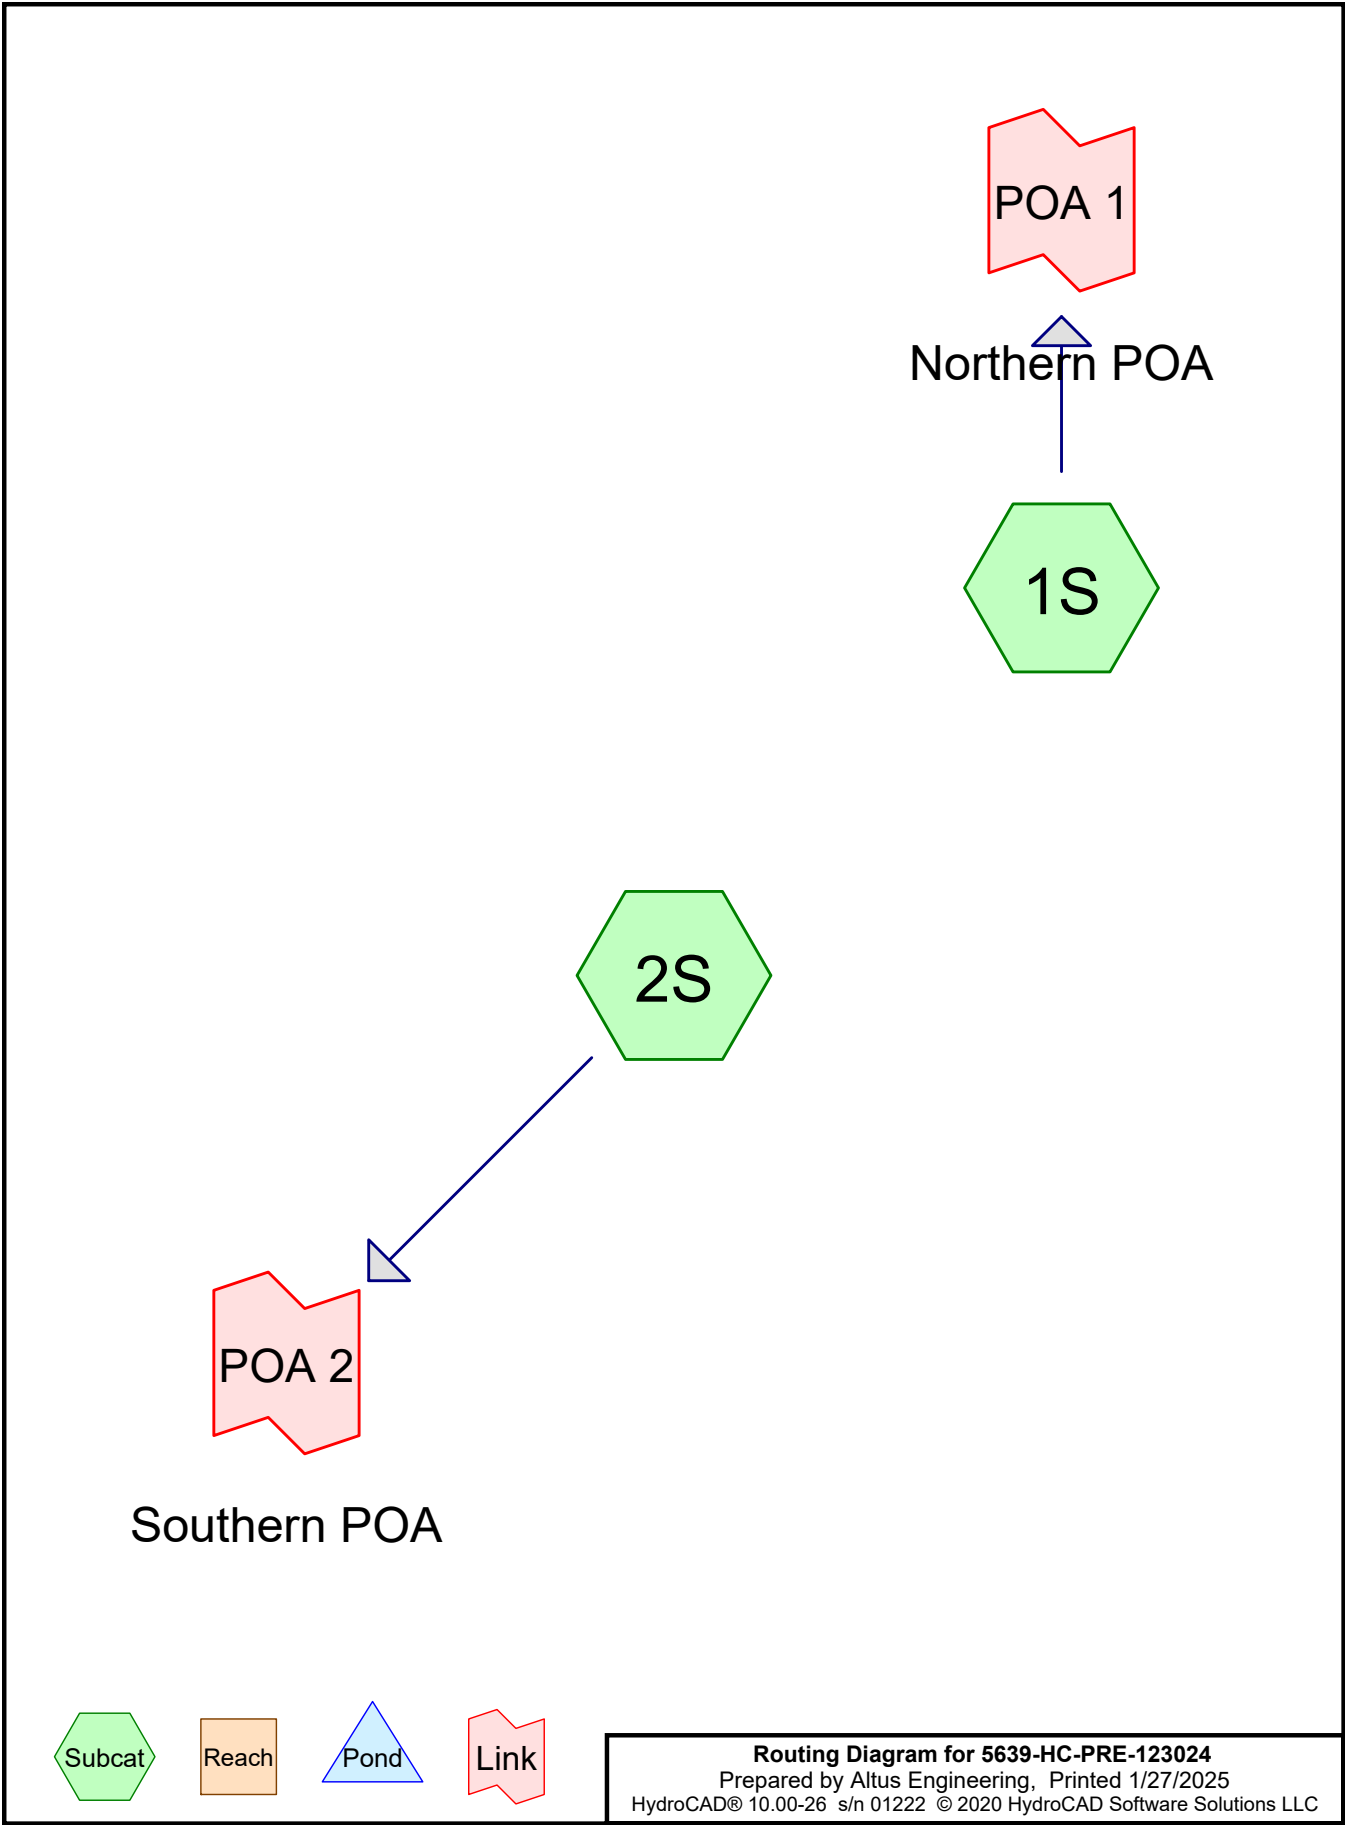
POA 1

Northern POA

1S

2S

POA 2

Southern POA

Subcat

Reach

Pond

Link

**Routing Diagram for 5639-HC-PRE-123024**
Prepared by Altus Engineering, Printed 1/27/2025
HydroCAD® 10.00-26 s/n 01222 © 2020 HydroCAD Software Solutions LLC